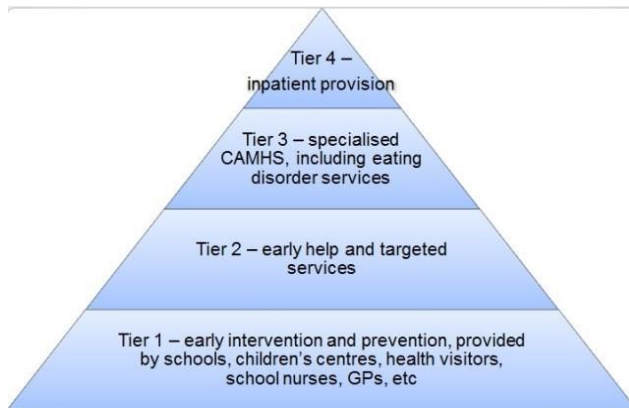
Tier 4 – inpatient provision

Tier 3 – specialised CAMHS, including eating disorder services

Tier 2 – early help and targeted services

Tier 1 – early intervention and prevention, provided by schools, children's centres, health visitors, school nurses, GPs, etc